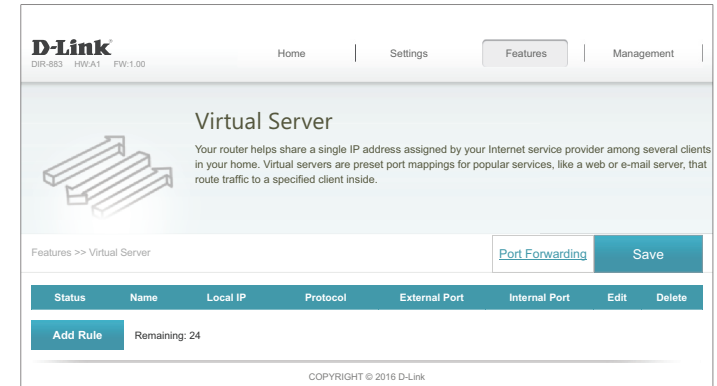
D-Link
DIR-883 HW:A1 FW:1.00

Home | Settings | Features | Management

Virtual Server

Your router helps share a single IP address assigned by your Internet service provider among several clients in your home. Virtual servers are preset port mappings for popular services, like a web or e-mail server, that route traffic to a specified client inside.

Features >> Virtual Server

Port Forwarding

Save

| Status | Name | Local IP | Protocol | External Port | Internal Port | Edit | Delete |
|---|---|---|---|---|---|---|---|

Add Rule

Remaining: 24

COPYRIGHT © 2016 D-Link